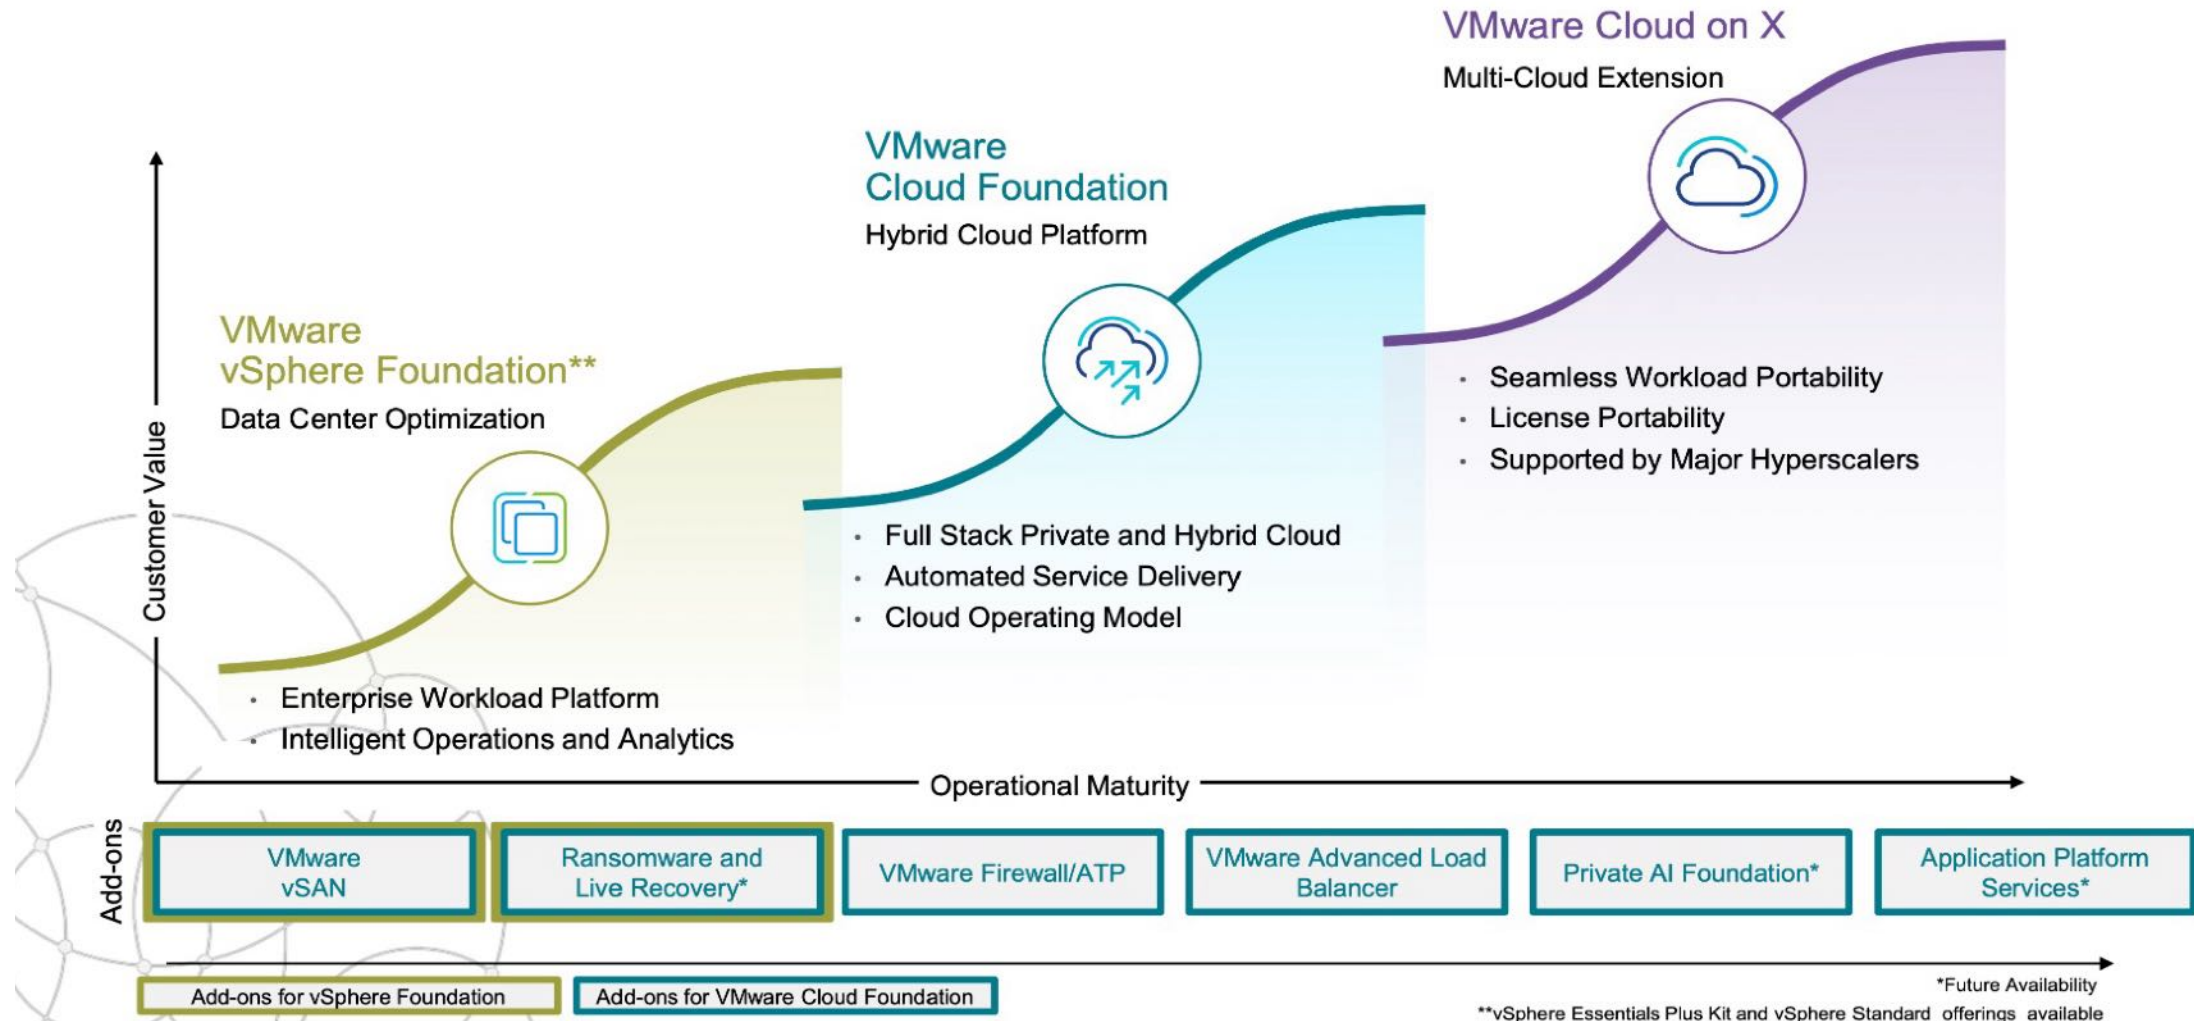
VMware Cloud on X
Multi-Cloud Extension

VMware
Cloud Foundation
Hybrid Cloud Platform

VMware
vSphere Foundation**
Data Center Optimization

Customer Value

- Seamless Workload Portability
- License Portability
- Supported by Major Hyperscalers

- Full Stack Private and Hybrid Cloud
- Automated Service Delivery
- Cloud Operating Model

- Enterprise Workload Platform
- Intelligent Operations and Analytics

Operational Maturity

Add-ons

VMware vSAN

Ransomware and Live Recovery*

VMware Firewall/ATP

VMware Advanced Load Balancer

Private AI Foundation*

Application Platform Services*

Add-ons for vSphere Foundation

Add-ons for VMware Cloud Foundation

*Future Availability
**vSphere Essentials Plus Kit and vSphere Standard offerings available